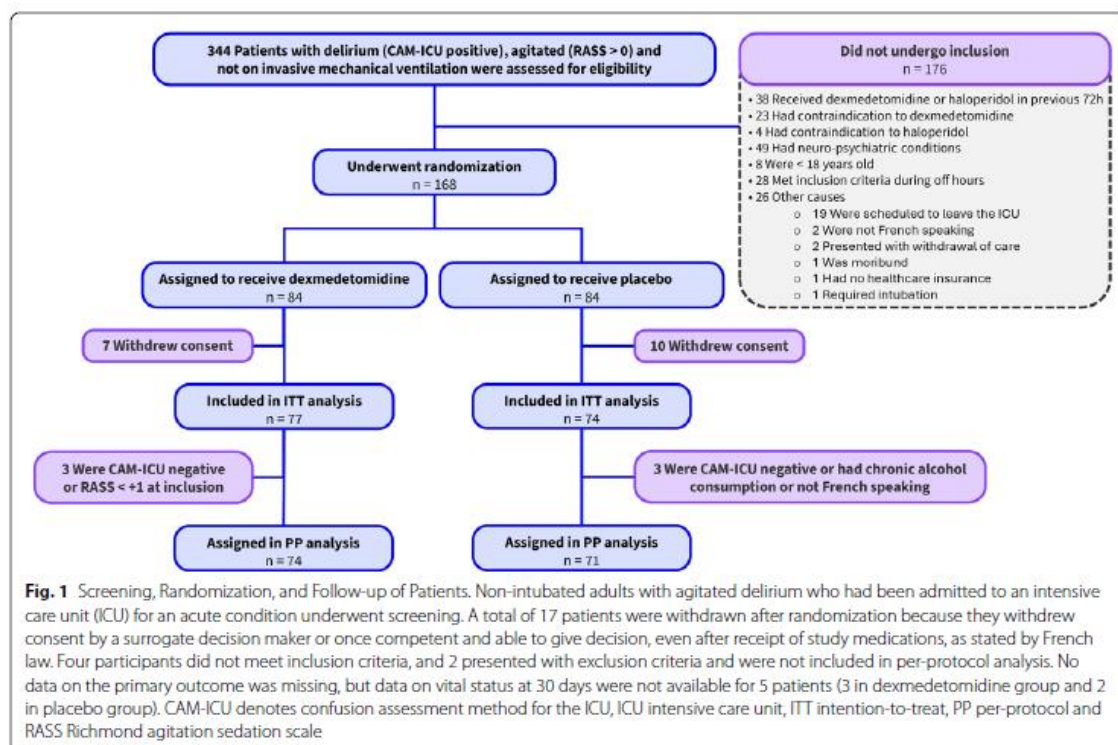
344 Patients with delirium (CAM-ICU positive), agitated (RASS > 0) and not on invasive mechanical ventilation were assessed for eligibility

Did not undergo inclusion
n = 176

• 38 Received dexmedetomidine or haloperidol in previous 72h
• 23 Had contraindication to dexmedetomidine
• 4 Had contraindication to haloperidol
• 49 Had neuro-psychiatric conditions
• 8 Were < 18 years old
• 28 Met inclusion criteria during off hours
• 26 Other causes
o 19 Were scheduled to leave the ICU
o 2 Were not French speaking
o 2 Presented with withdrawal of care
o 1 Was moribund
o 1 Had no healthcare insurance
o 1 Required intubation

Underwent randomization
n = 168

Assigned to receive dexmedetomidine
n = 84

Assigned to receive placebo
n = 84

7 Withdrew consent

10 Withdrew consent

Included in ITT analysis
n = 77

Included in ITT analysis
n = 74

3 Were CAM-ICU negative or RASS < +1 at inclusion

3 Were CAM-ICU negative or had chronic alcohol consumption or not French speaking

Assigned in PP analysis
n = 74

Assigned in PP analysis
n = 71

Fig. 1 Screening, Randomization, and Follow-up of Patients. Non-intubated adults with agitated delirium who had been admitted to an intensive care unit (ICU) for an acute condition underwent screening. A total of 17 patients were withdrawn after randomization because they withdrew consent by a surrogate decision maker or once competent and able to give decision, even after receipt of study medications, as stated by French law. Four participants did not meet inclusion criteria, and 2 presented with exclusion criteria and were not included in per-protocol analysis. No data on the primary outcome was missing, but data on vital status at 30 days were not available for 5 patients (3 in dexmedetomidine group and 2 in placebo group). CAM-ICU denotes confusion assessment method for the ICU, ICU intensive care unit, ITT intention-to-treat, PP per-protocol and RASS Richmond agitation sedation scale